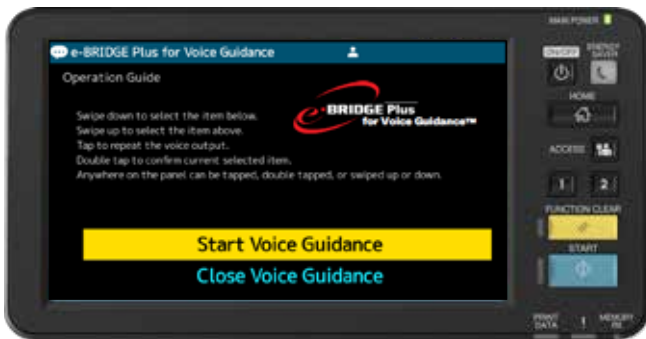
MAIN POWER

e-BRIDGE Plus for Voice Guidance

Operation Guide

e-BRIDGE Plus for Voice Guidance™

Swipe down to select the item below.
Swipe up to select the item above.
Tap to repeat the voice output.
Double tap to confirm current selected item.
Anywhere on the panel can be tapped, double tapped, or swiped up or down.

Start Voice Guidance

Close Voice Guidance

ON/OFF

ENERGY SAVER

HOME

ACCESS

1

2

FUNCTION CLEAR

START

PRINT DATA

!

MEMORY RX